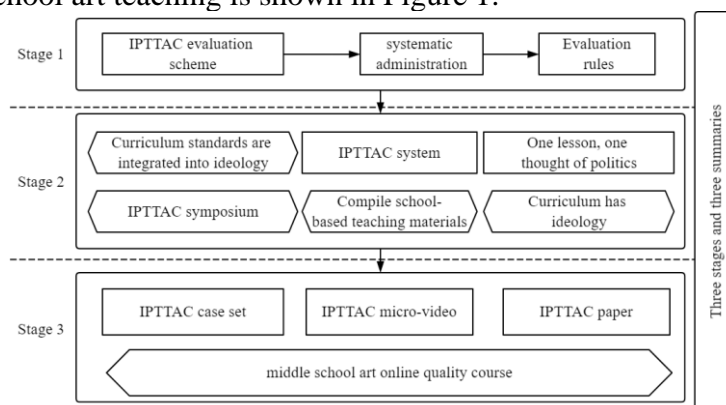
school art teaching is shown in Figure 1.

Stage 1

IPTTAC evaluation scheme

systematic administration

Evaluation rules

Stage 2

Curriculum standards are integrated into ideology

IPTTAC system

One lesson, one thought of politics

IPTTAC symposium

Compile school-based teaching materials

Curriculum has ideology

Stage 3

IPTTAC case set

IPTTAC micro-video

IPTTAC paper

middle school art online quality course

Three stages and three summaries